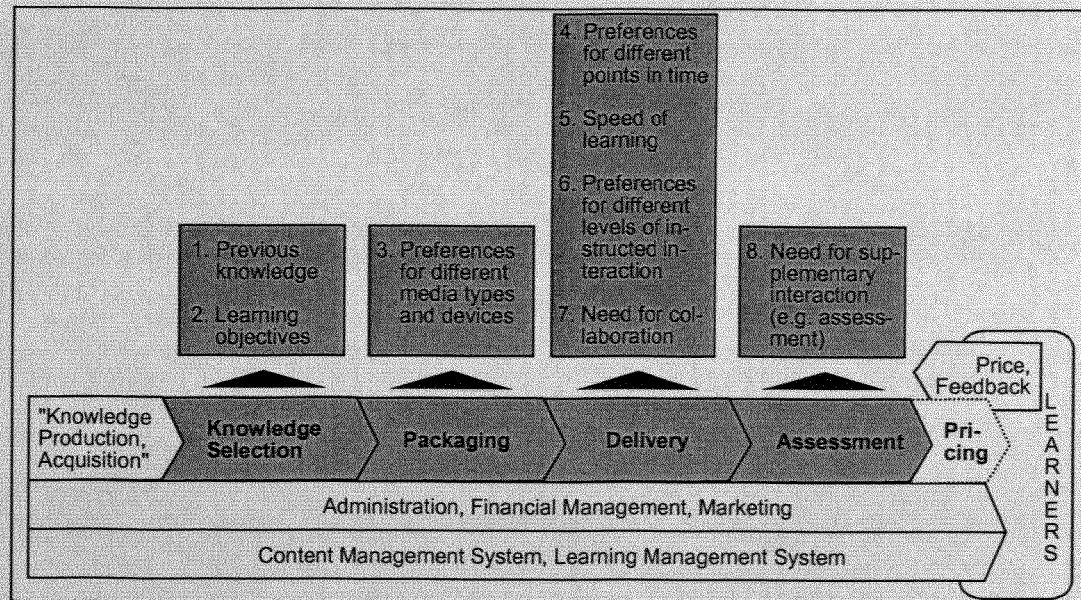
1. Previous knowledge

2. Learning objectives

3. Preferences for different media types and devices

4. Preferences for different points in time

5. Speed of learning

6. Preferences for different levels of instructed interaction

7. Need for collaboration

8. Need for supplementary interaction (e.g. assessment)

Price, Feedback

"Knowledge Production, Acquisition"

Knowledge Selection

Packaging

Delivery

Assessment

Pricing

LEARNERS

Administration, Financial Management, Marketing

Content Management System, Learning Management System